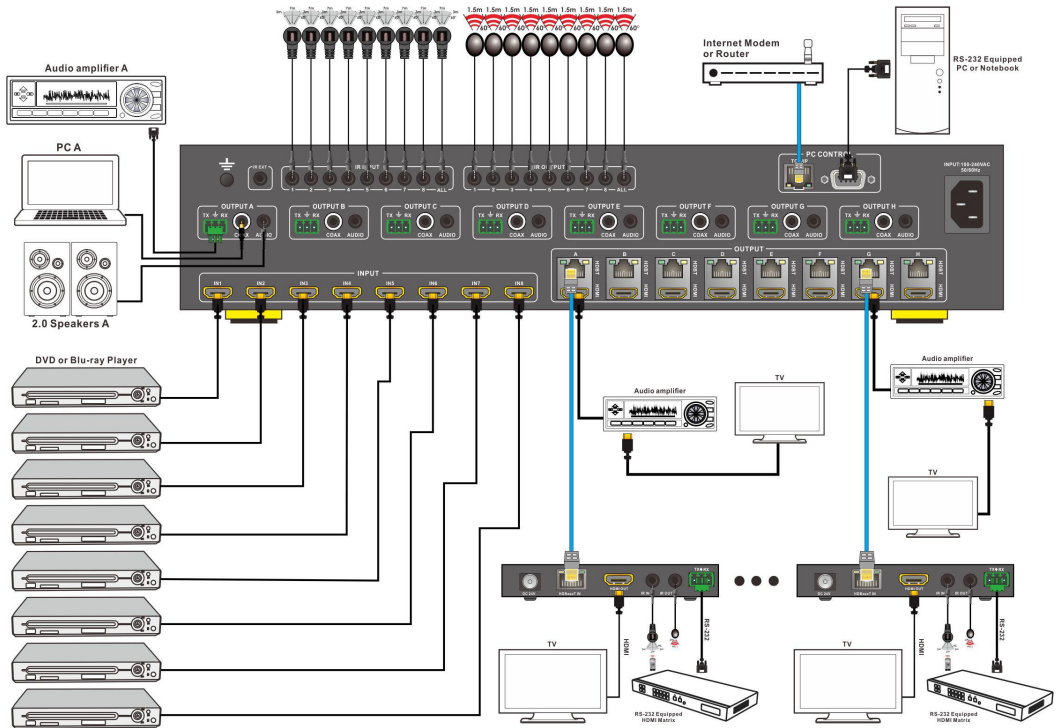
1.5m 1.5m 1.5m 1.5m 1.5m 1.5m 1.5m 1.5m 1.5m
760° 760° 760° 760° 760° 760° 760° 760°

Internet Modem or Router

RS-232 Equipped PC or Notebook

Audio amplifier A

PC A

2.0 Speakers A

IR EXT

IR INPUT
1 2 3 4 5 6 7 8 ALL

IR OUTPUT
1 2 3 4 5 6 7 8 ALL

PC CONTROL
TCP/IP

INPUT:100-240VAC 50/60Hz

OUTPUT A
TX RX COAX AUDIO

OUTPUT B
TX RX COAX AUDIO

OUTPUT C
TX RX COAX AUDIO

OUTPUT D
TX RX COAX AUDIO

OUTPUT E
TX RX COAX AUDIO

OUTPUT F
TX RX COAX AUDIO

OUTPUT G
TX RX COAX AUDIO

OUTPUT H
TX RX COAX AUDIO

INPUT
IN1 IN2 IN3 IN4 IN5 IN6 IN7 IN8

OUTPUT
A B C D E F G H
HDBT HDMI

DVD or Blu-ray Player

Audio amplifier

TV

Audio amplifier

TV

DC 24V HDBaseT IN HDMI OUT IR IN IR OUT TX RX

DC 24V HDBaseT IN HDMI OUT IR IN IR OUT TX RX

TV

HDMI

RS-232

RS-232 Equipped HDMI Matrix

TV

HDMI

RS-232

RS-232 Equipped HDMI Matrix